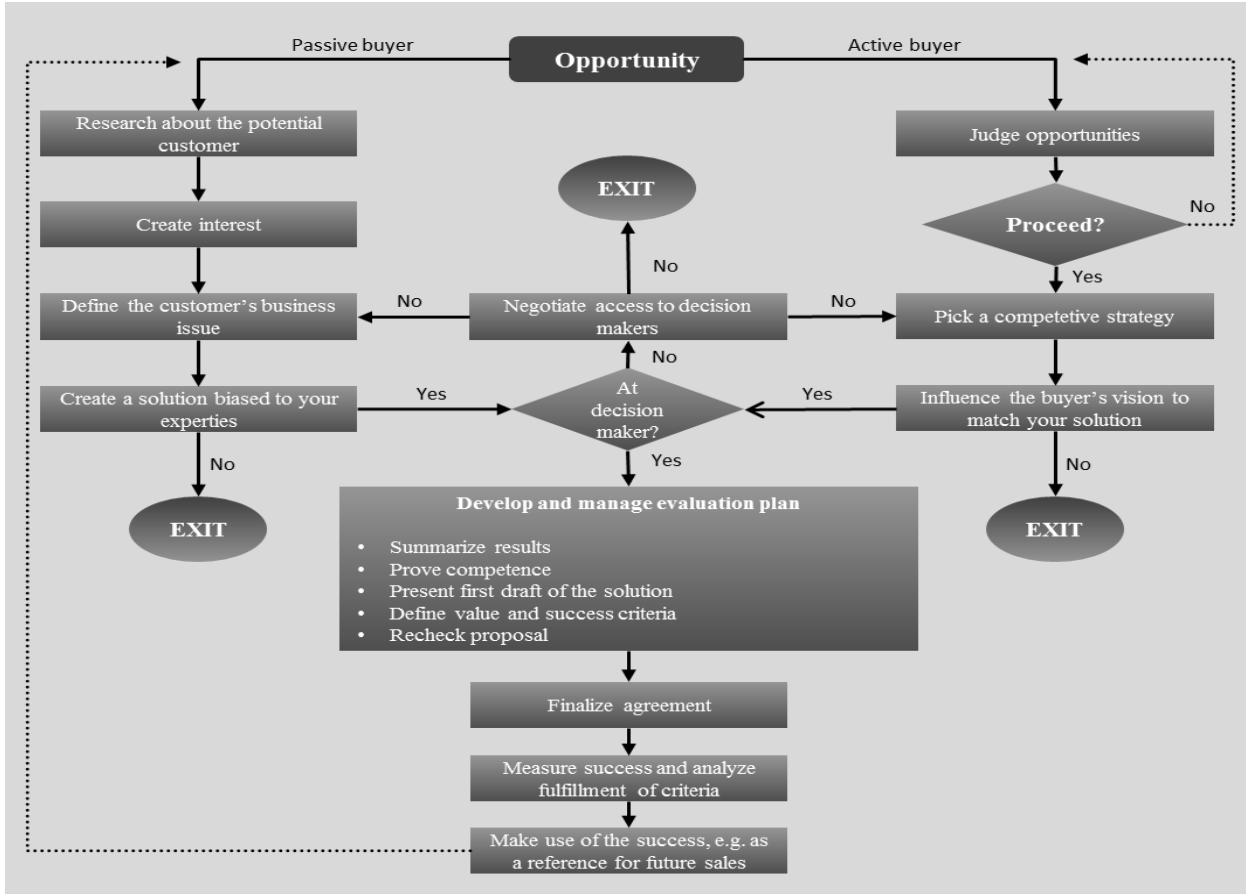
Passive buyer

Opportunity

Active buyer

Research about the potential customer

Judge opportunities

EXIT

Create interest

Proceed?

No

No

Yes

Define the customer's business issue

No

Negotiate access to decision makers

No

Pick a competetive strategy

No

At decision maker?

Create a solution biased to your experties

Yes

Yes

Influence the buyer's vision to match your solution

No

Yes

No

EXIT

Develop and manage evaluation plan

- Summarize results
- Prove competence
- Present first draft of the solution
- Define value and success criteria
- Recheck proposal

EXIT

Finalize agreement

Measure success and analyze fulfillment of criteria

Make use of the success, e.g. as a reference for future sales